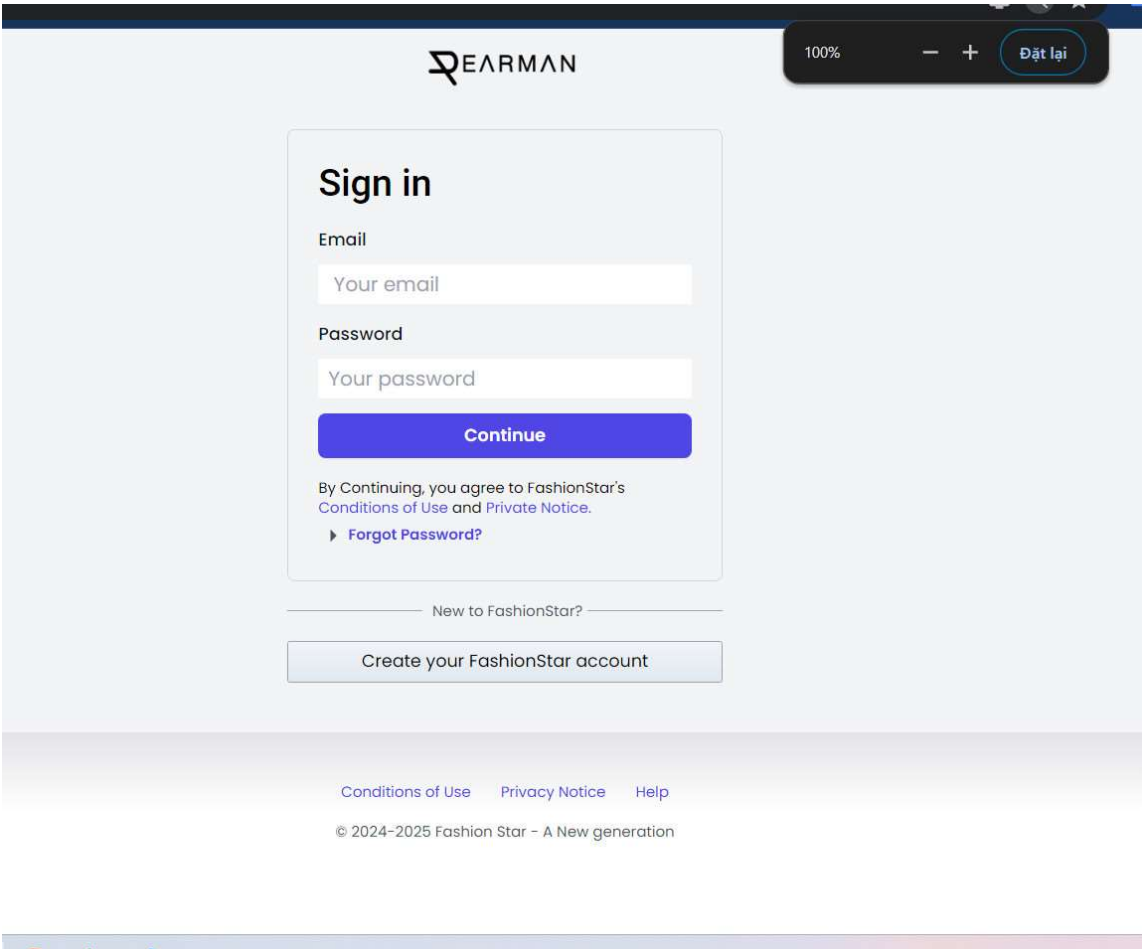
100% − + Đặt lại

REARMAN

Sign in

Email

Your email

Password

Your password

Continue

By Continuing, you agree to FashionStar's Conditions of Use and Private Notice.

Forgot Password?

New to FashionStar?

Create your FashionStar account

Conditions of Use Privacy Notice Help

© 2024-2025 Fashion Star - A New generation